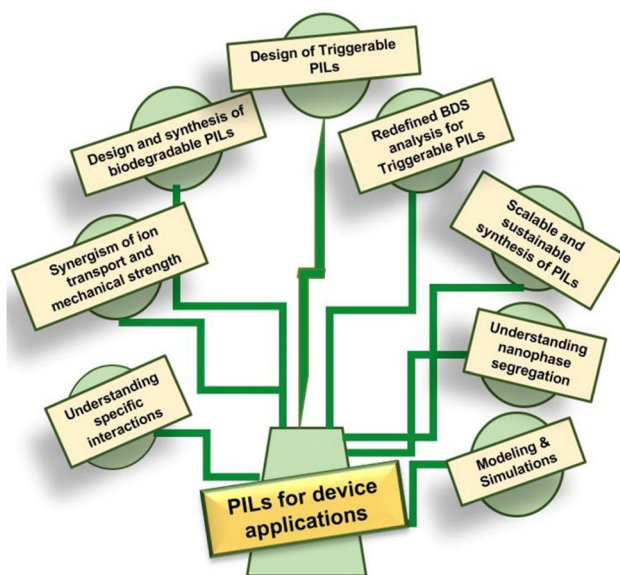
Design of Triggerable PILs

Design and synthesis of biodegradable PILs

Redefined BDS analysis for Triggerable PILs

Synergism of ion transport and mechanical strength

Scalable and sustainable synthesis of PILs

Understanding nanophase segregation

Understanding specific interactions

Modeling & Simulations

PILs for device applications